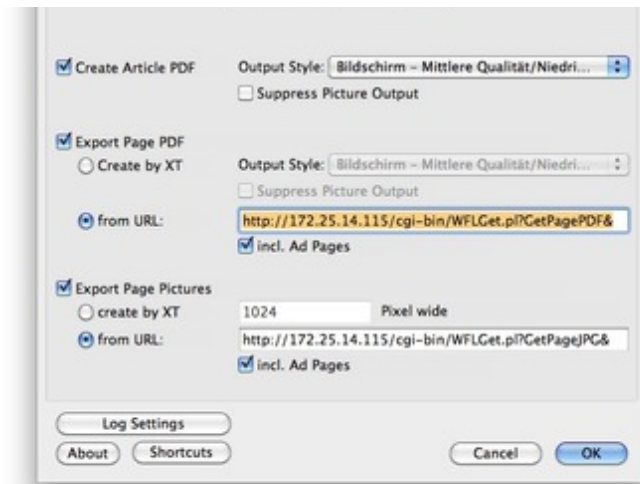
Create Article PDF

Output Style: Bildschirm – Mittlere Qualität/Niedri...

Suppress Picture Output

Export Page PDF

Create by XT

Output Style: Bildschirm – Mittlere Qualität/Niedri...

Suppress Picture Output

from URL:

http://172.25.14.115/cgi-bin/WFLGet.pl?GetPagePDF&

incl. Ad Pages

Export Page Pictures

create by XT

1024

Pixel wide

from URL:

http://172.25.14.115/cgi-bin/WFLGet.pl?GetPageJPG&

incl. Ad Pages

Log Settings

About

Shortcuts

Cancel

OK